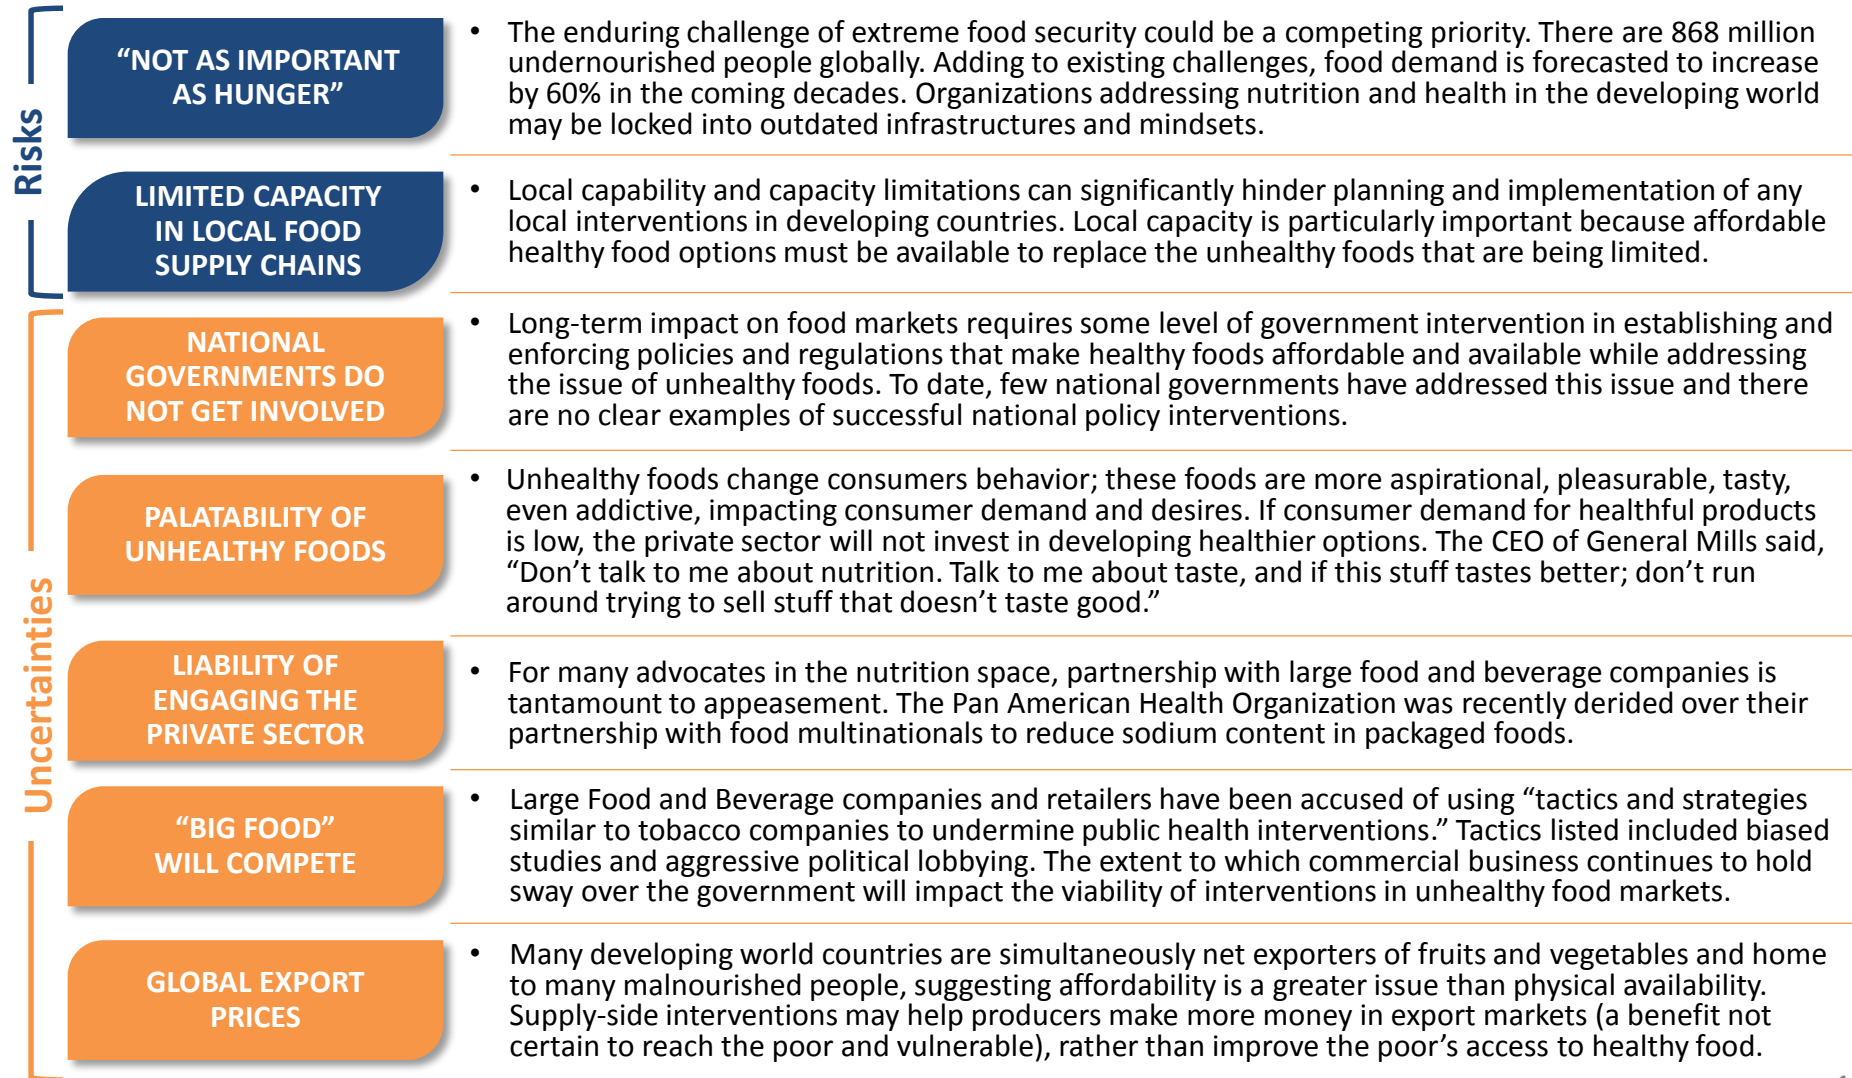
Risks

“NOT AS IMPORTANT AS HUNGER”

• The enduring challenge of extreme food security could be a competing priority. There are 868 million undernourished people globally. Adding to existing challenges, food demand is forecasted to increase by 60% in the coming decades. Organizations addressing nutrition and health in the developing world may be locked into outdated infrastructures and mindsets.

LIMITED CAPACITY IN LOCAL FOOD SUPPLY CHAINS

• Local capability and capacity limitations can significantly hinder planning and implementation of any local interventions in developing countries. Local capacity is particularly important because affordable healthy food options must be available to replace the unhealthy foods that are being limited.

Uncertainties

NATIONAL GOVERNMENTS DO NOT GET INVOLVED

• Long-term impact on food markets requires some level of government intervention in establishing and enforcing policies and regulations that make healthy foods affordable and available while addressing the issue of unhealthy foods. To date, few national governments have addressed this issue and there are no clear examples of successful national policy interventions.

PALATABILITY OF UNHEALTHY FOODS

• Unhealthy foods change consumers behavior; these foods are more aspirational, pleasurable, tasty, even addictive, impacting consumer demand and desires. If consumer demand for healthful products is low, the private sector will not invest in developing healthier options. The CEO of General Mills said, “Don’t talk to me about nutrition. Talk to me about taste, and if this stuff tastes better; don’t run around trying to sell stuff that doesn’t taste good.”

LIABILITY OF ENGAGING THE PRIVATE SECTOR

• For many advocates in the nutrition space, partnership with large food and beverage companies is tantamount to appeasement. The Pan American Health Organization was recently derided over their partnership with food multinationals to reduce sodium content in packaged foods.

“BIG FOOD” WILL COMPETE

• Large Food and Beverage companies and retailers have been accused of using “tactics and strategies similar to tobacco companies to undermine public health interventions.” Tactics listed included biased studies and aggressive political lobbying. The extent to which commercial business continues to hold sway over the government will impact the viability of interventions in unhealthy food markets.

GLOBAL EXPORT PRICES

• Many developing world countries are simultaneously net exporters of fruits and vegetables and home to many malnourished people, suggesting affordability is a greater issue than physical availability. Supply-side interventions may help producers make more money in export markets (a benefit not certain to reach the poor and vulnerable), rather than improve the poor’s access to healthy food.